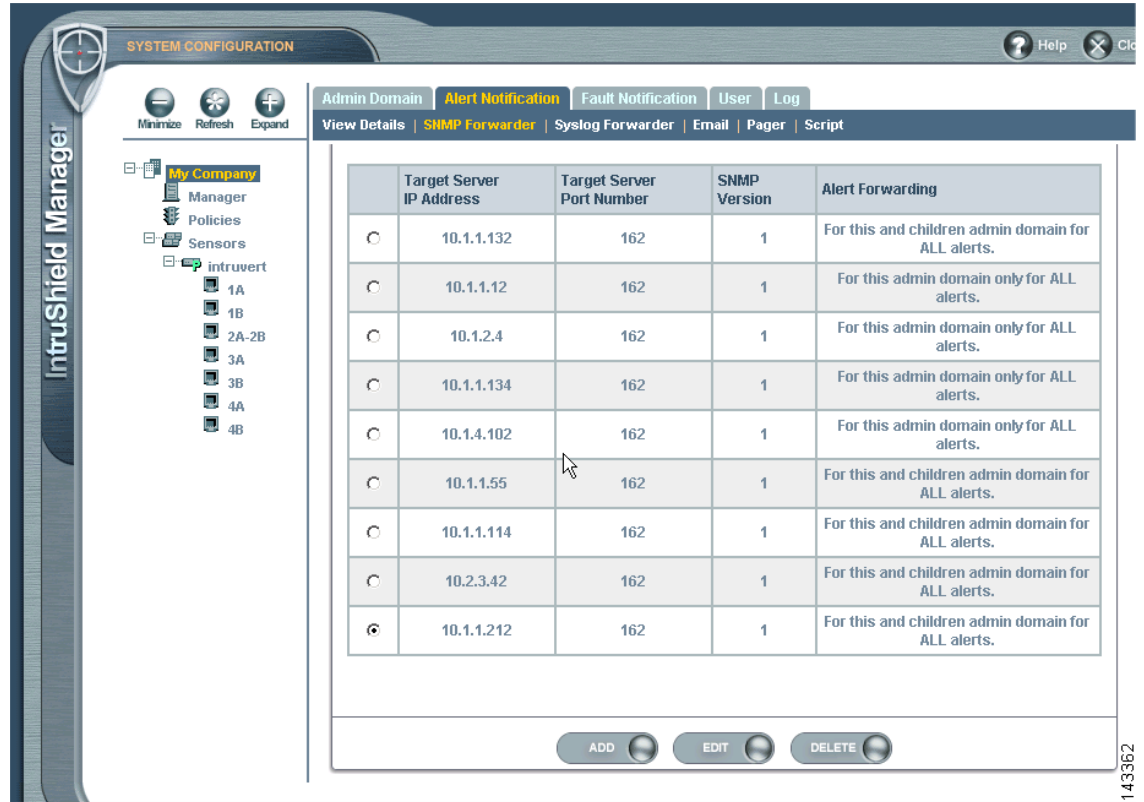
SYSTEM CONFIGURATION

Help Clo

IntruShield Manager

Minimize Refresh Expand

My Company
Manager
Policies
Sensors
intruvert
1A
1B
2A-2B
3A
3B
4A
4B

Admin Domain | Alert Notification | Fault Notification | User | Log

View Details | SNMP Forwarder | Syslog Forwarder | Email | Pager | Script

| | Target Server IP Address | Target Server Port Number | SNMP Version | Alert Forwarding |
|---|---|---|---|---|
| ○ | 10.1.1.132 | 162 | 1 | For this and children admin domain for ALL alerts. |
| ○ | 10.1.1.12 | 162 | 1 | For this admin domain only for ALL alerts. |
| ○ | 10.1.2.4 | 162 | 1 | For this admin domain only for ALL alerts. |
| ○ | 10.1.1.134 | 162 | 1 | For this admin domain only for ALL alerts. |
| ○ | 10.1.4.102 | 162 | 1 | For this admin domain only for ALL alerts. |
| ○ | 10.1.1.55 | 162 | 1 | For this and children admin domain for ALL alerts. |
| ○ | 10.1.1.114 | 162 | 1 | For this and children admin domain for ALL alerts. |
| ○ | 10.2.3.42 | 162 | 1 | For this and children admin domain for ALL alerts. |
| ⊙ | 10.1.1.212 | 162 | 1 | For this and children admin domain for ALL alerts. |

ADD EDIT DELETE

143362